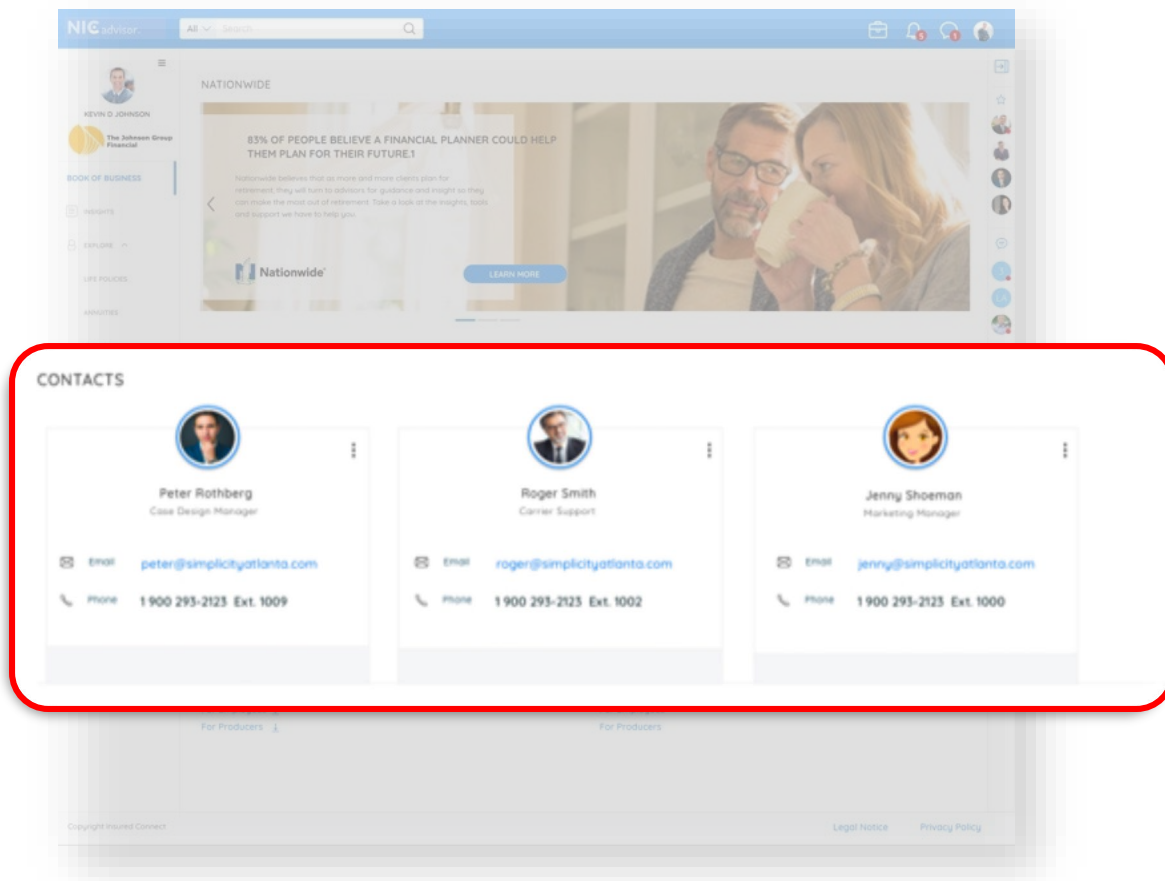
NIC advisor

All

Search

KEVIN D JOHNSON

The Johnson Group Financial

BOOK OF BUSINESS

INSIGHTS

EXPLORE

LIFE POLICIES

ANNUITIES

NATIONWIDE

83% OF PEOPLE BELIEVE A FINANCIAL PLANNER COULD HELP THEM PLAN FOR THEIR FUTURE.1

Nationwide believes that as more and more clients plan for retirement, they will turn to advisors for guidance and insight so they can make the most out of retirement. Take a look at the insights, tools and support we have to help you.

Nationwide

LEARN MORE

CONTACTS

Peter Rothberg
Case Design Manager

Email peter@simplicityatlanta.com

Phone 1 900 293-2123 Ext. 1009

Roger Smith
Carrier Support

Email roger@simplicityatlanta.com

Phone 1 900 293-2123 Ext. 1002

Jenny Shoeman
Marketing Manager

Email jenny@simplicityatlanta.com

Phone 1 900 293-2123 Ext. 1000

For Producers

For Producers

Copyright Insured Connect

Legal Notice Privacy Policy